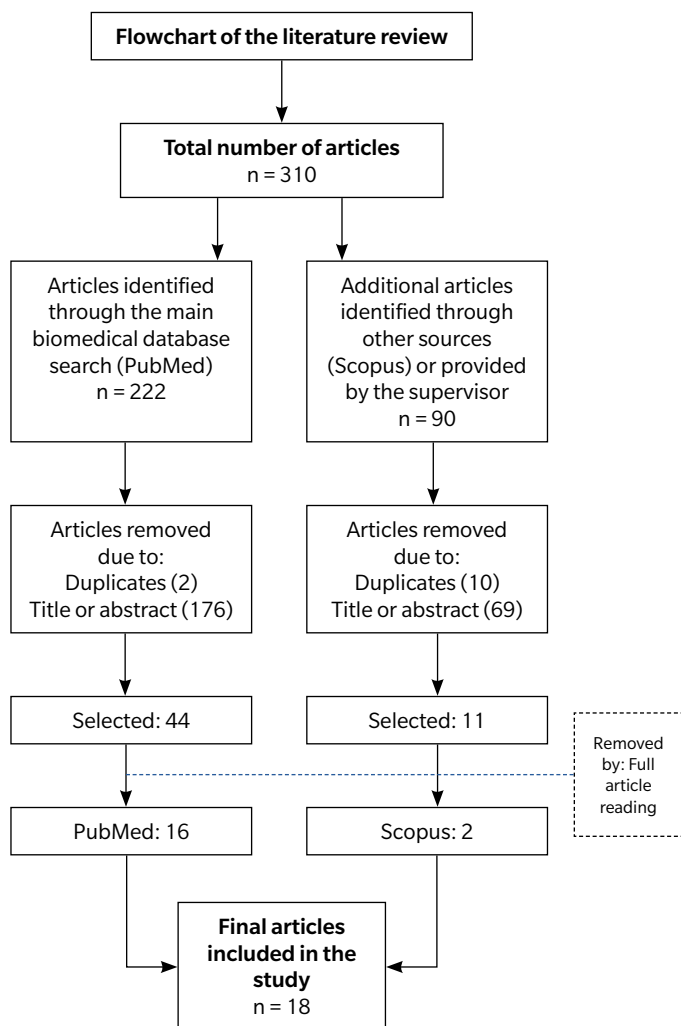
Flowchart of the literature review

Total number of articles
n = 310

Articles identified through the main biomedical database search (PubMed)
n = 222

Additional articles identified through other sources (Scopus) or provided by the supervisor
n = 90

Articles removed due to:
Duplicates (2)
Title or abstract (176)

Articles removed due to:
Duplicates (10)
Title or abstract (69)

Selected: 44

Selected: 11

Removed by: Full article reading

PubMed: 16

Scopus: 2

Final articles included in the study
n = 18